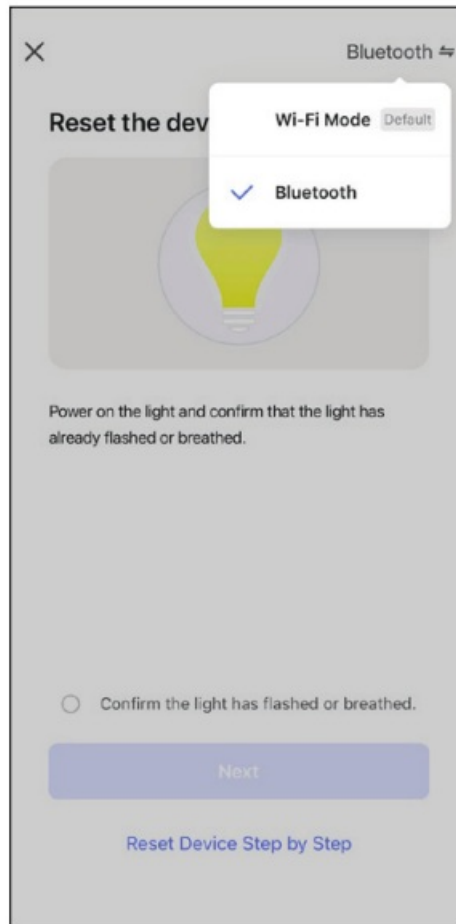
×

Bluetooth ⇋

Reset the dev

Wi-Fi Mode Default

✓ Bluetooth

Power on the light and confirm that the light has already flashed or breathed.

Confirm the light has flashed or breathed.

Next

Reset Device Step by Step